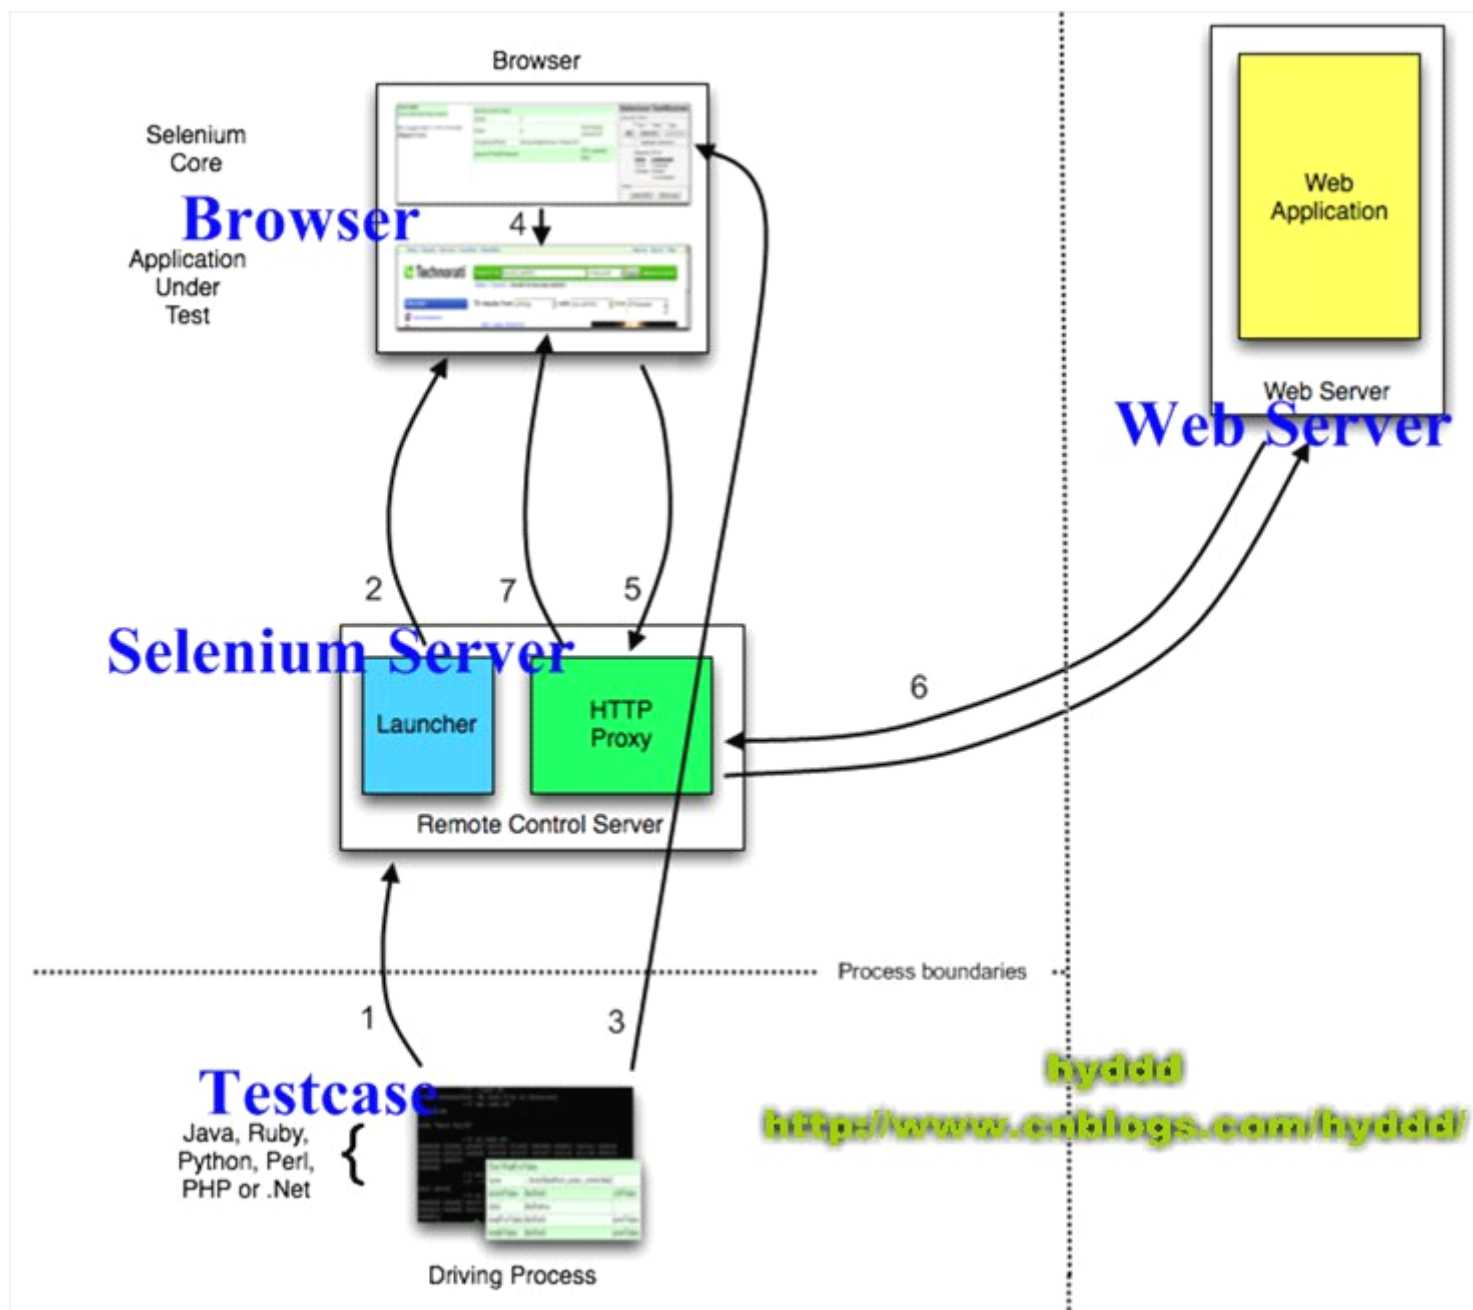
Browser

Selenium Core

Browser

4

Application Under Test

Technorati

Web Application

Web Server

Web Server

2

7

5

Selenium Server

Launcher

HTTP Proxy

6

Remote Control Server

Process boundaries

1

3

hyddd

http://www.cnblogs.com/hyddd/

Testcase

Java, Ruby, Python, Perl, PHP or .Net

Driving Process